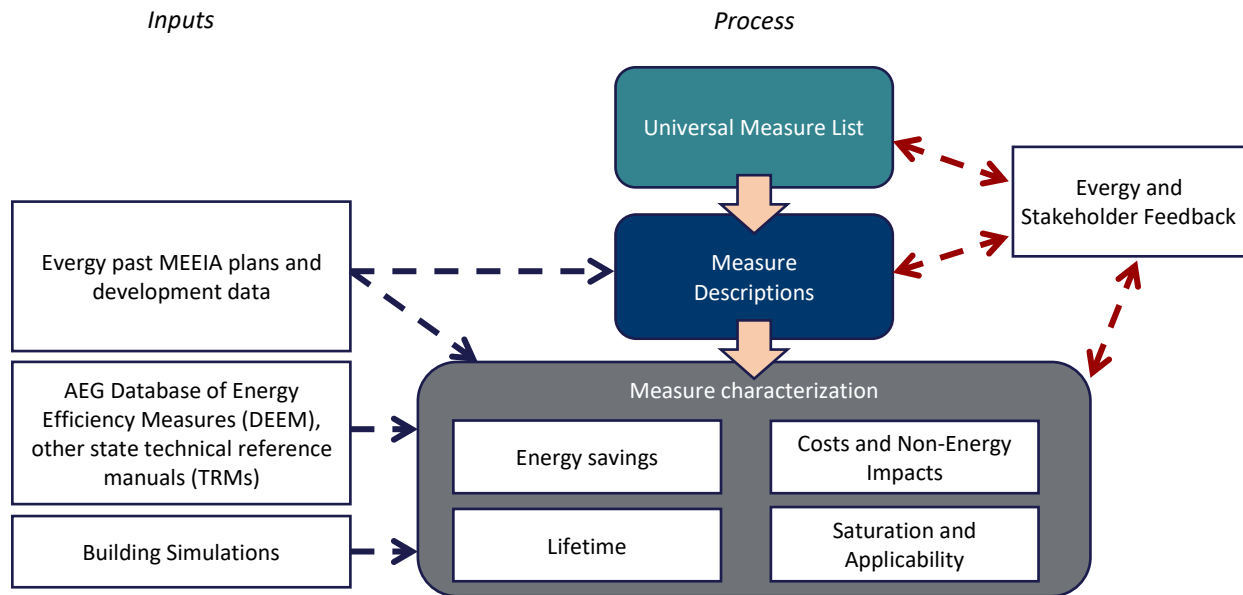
Inputs

Process

Universal Measure List

Evergy and Stakeholder Feedback

Evergy past MEEIA plans and development data

Measure Descriptions

AEG Database of Energy Efficiency Measures (DEEM), other state technical reference manuals (TRMs)

Measure characterization

Energy savings

Costs and Non-Energy Impacts

Building Simulations

Lifetime

Saturation and Applicability